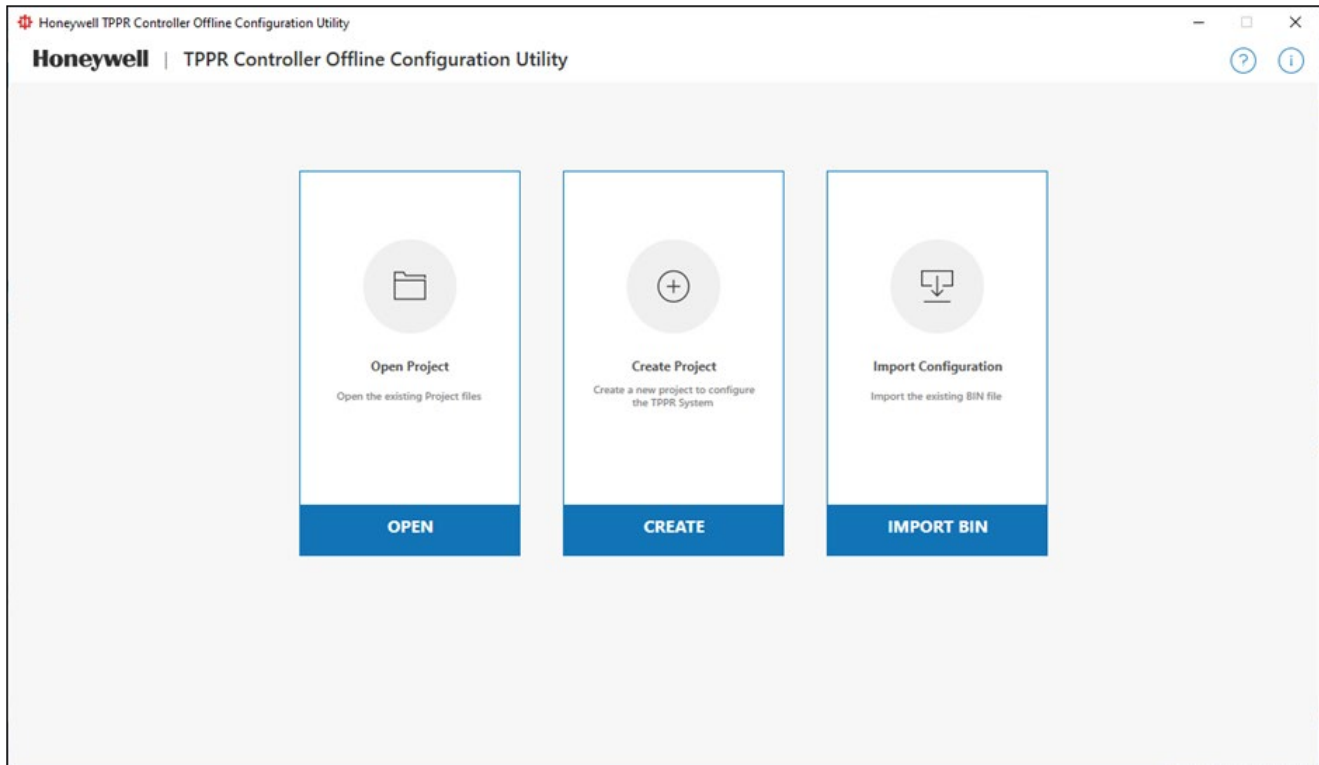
Honeywell TPPR Controller Offline Configuration Utility

Honeywell | TPPR Controller Offline Configuration Utility

Open Project

Open the existing Project files

OPEN

Create Project

Create a new project to configure the TPPR System

CREATE

Import Configuration

Import the existing BIN file

IMPORT BIN